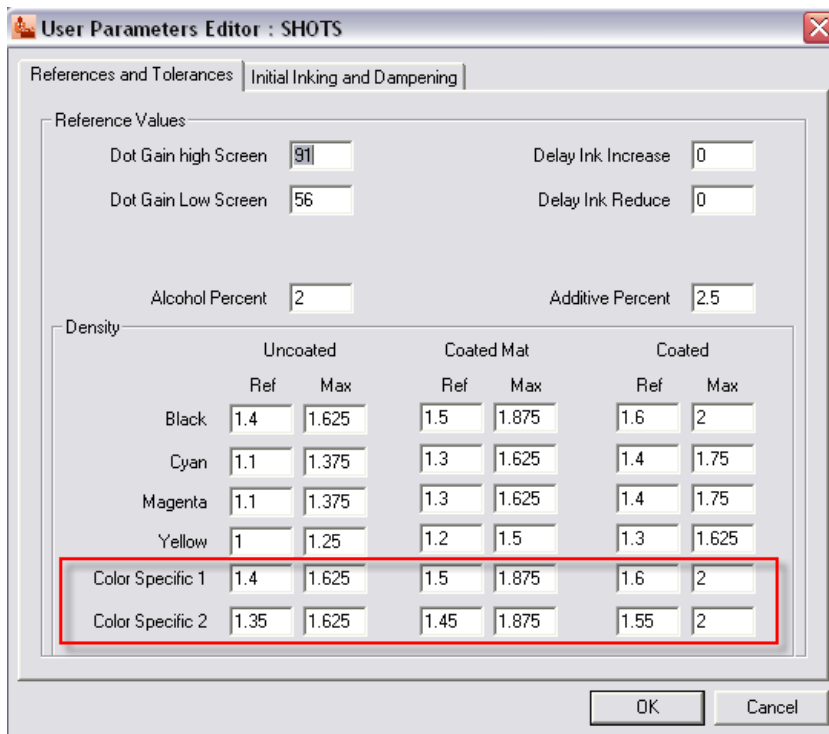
User Parameters Editor : SHOTS

References and Tolerances | Initial Inking and Dampening

Reference Values

Dot Gain high Screen 91
Dot Gain Low Screen 56

Delay Ink Increase 0
Delay Ink Reduce 0

Alcohol Percent 2
Additive Percent 2.5

Density

| | Uncoated Ref | Uncoated Max | Coated Mat Ref | Coated Mat Max | Coated Ref | Coated Max |
|---|---|---|---|---|---|---|
| Black | 1.4 | 1.625 | 1.5 | 1.875 | 1.6 | 2 |
| Cyan | 1.1 | 1.375 | 1.3 | 1.625 | 1.4 | 1.75 |
| Magenta | 1.1 | 1.375 | 1.3 | 1.625 | 1.4 | 1.75 |
| Yellow | 1 | 1.25 | 1.2 | 1.5 | 1.3 | 1.625 |
| Color Specific 1 | 1.4 | 1.625 | 1.5 | 1.875 | 1.6 | 2 |
| Color Specific 2 | 1.35 | 1.625 | 1.45 | 1.875 | 1.55 | 2 |

OK Cancel